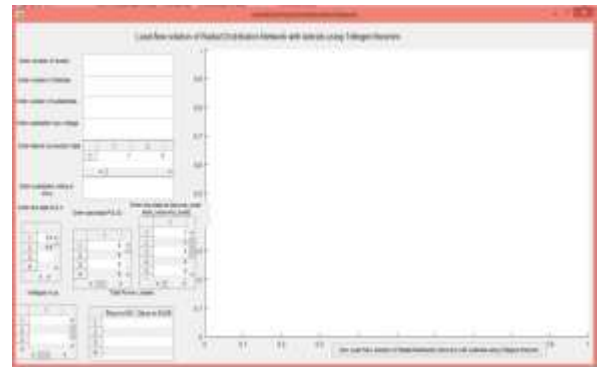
Load flow solution of Radial Distribution Network with laterals using Tellegen theorem

Enter number of buses

Enter number of laterals

Enter number of substations

Enter substation bus voltage

Enter branch connection data

Enter substation rating in MVA

Enter line data in p.u.

Enter load data in p.u.

Enter the data to be used

Voltages in p.u.

Total Power Losses

0.9
0.8
0.7
0.6
0.5
0.4
0.3
0.2
0.1
0
0 0.1 0.2 0.3 0.4 0.5 0.6 0.7 0.8 0.9 1

Get Load flow solution of Radial Network (Active) with Laterals using Tellegen theorem